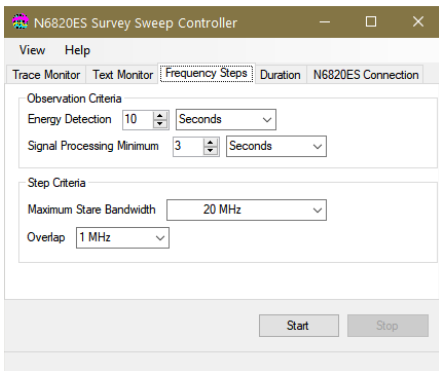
N6820ES Survey Sweep Controller

View Help

Trace Monitor | Text Monitor | Frequency Steps | Duration | N6820ES Connection

Observation Criteria

Energy Detection 10 Seconds

Signal Processing Minimum 3 Seconds

Step Criteria

Maximum Stare Bandwidth 20 MHz

Overlap 1 MHz

Start Stop